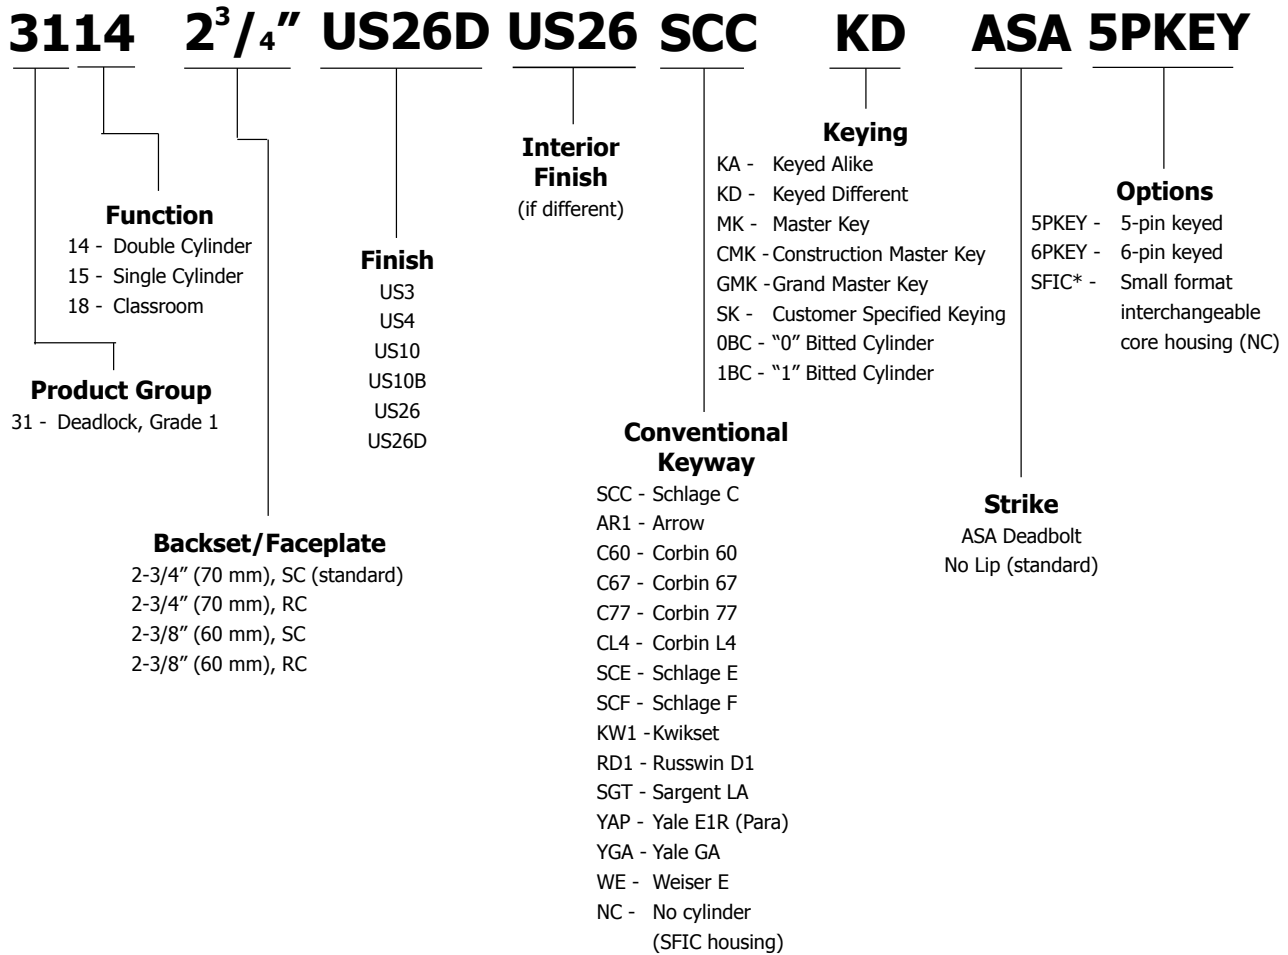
3114 $2^3/_4$” US26D US26 SCC KD ASA 5PKEY

Keying
KA - Keyed Alike
KD - Keyed Different
MK - Master Key
CMK - Construction Master Key
GMK - Grand Master Key
SK - Customer Specified Keying
0BC - “0” Bitted Cylinder
1BC - “1” Bitted Cylinder

Interior Finish
(if different)

Options
5PKEY - 5-pin keyed
6PKEY - 6-pin keyed
SFIC* - Small format interchangeable core housing (NC)

Function
14 - Double Cylinder
15 - Single Cylinder
18 - Classroom

Finish
US3
US4
US10
US10B
US26
US26D

Product Group
31 - Deadlock, Grade 1

Conventional Keyway
SCC - Schlage C
AR1 - Arrow
C60 - Corbin 60
C67 - Corbin 67
C77 - Corbin 77
CL4 - Corbin L4
SCE - Schlage E
SCF - Schlage F
KW1 - Kwikset
RD1 - Russwin D1
SGT - Sargent LA
YAP - Yale E1R (Para)
YGA - Yale GA
WE - Weiser E
NC - No cylinder (SFIC housing)

Strike
ASA Deadbolt
No Lip (standard)

Backset/Faceplate
2-3/4” (70 mm), SC (standard)
2-3/4” (70 mm), RC
2-3/8” (60 mm), SC
2-3/8” (60 mm), RC